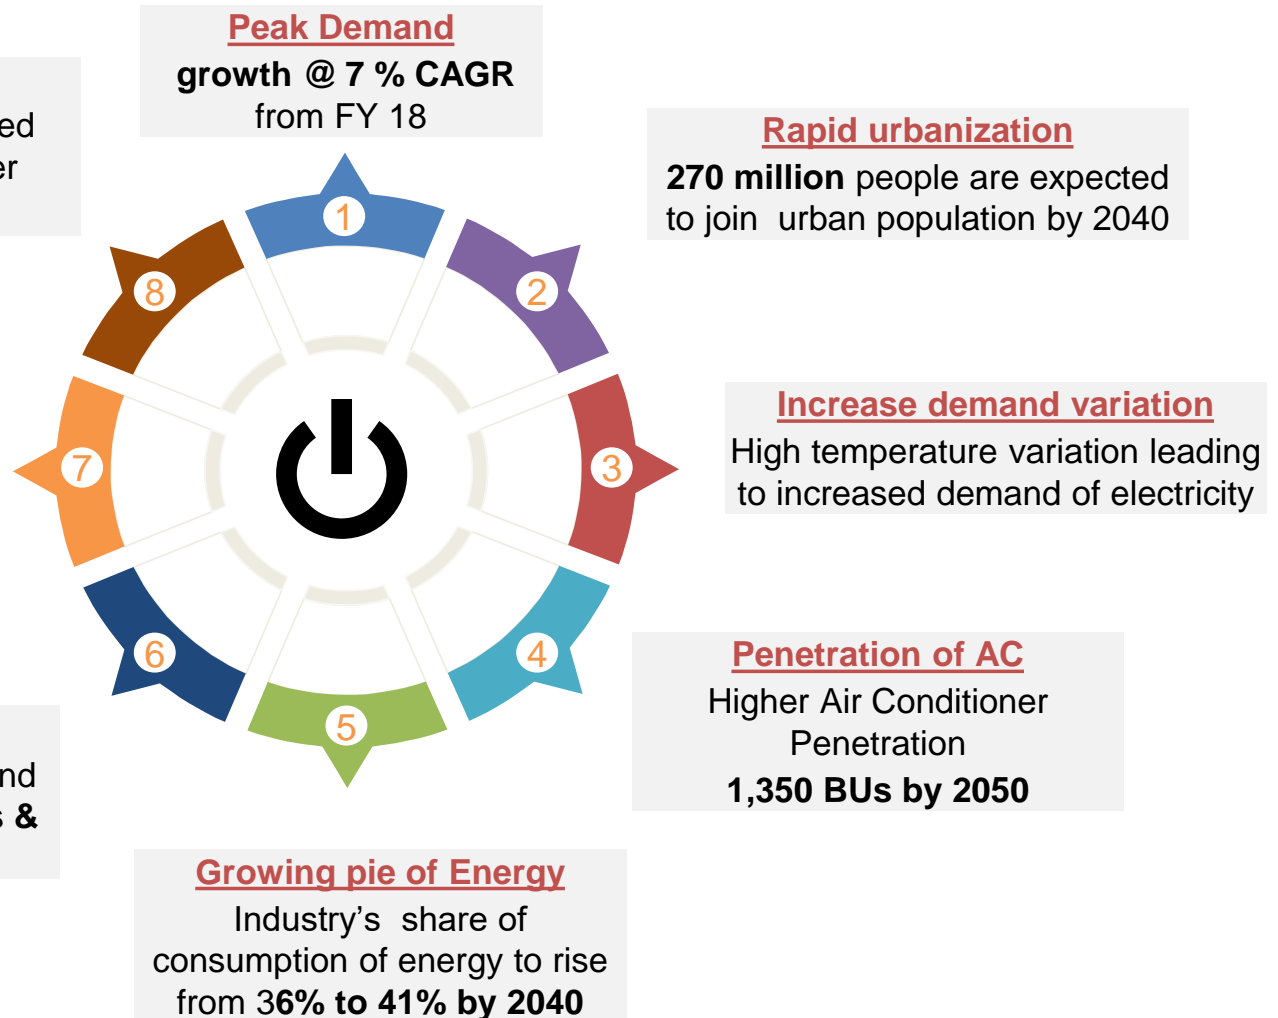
Peak Demand
growth @ 7 % CAGR
from FY 18

ed
er

Rapid urbanization
270 million people are expected to join urban population by 2040

1
2
3
4
5
6
7
8

Increase demand variation
High temperature variation leading to increased demand of electricity

nd
s &

Penetration of AC
Higher Air Conditioner Penetration
1,350 BUs by 2050

Growing pie of Energy
Industry's share of consumption of energy to rise from 36% to 41% by 2040